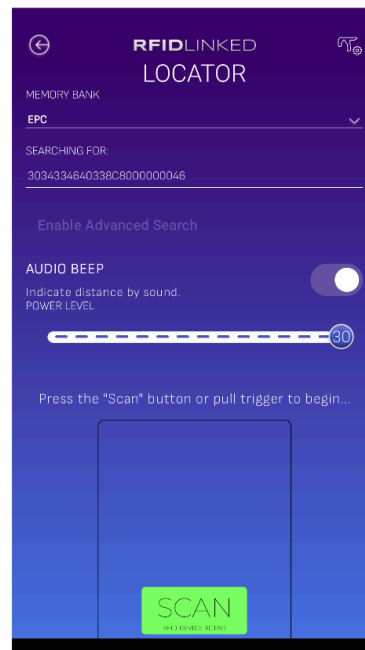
RFIDLINKED
LOCATOR

MEMORY BANK
EPC

SEARCHING FOR:
303433464033 8C8000000046

Enable Advanced Search

AUDIO BEEP
Indicate distance by sound.
POWER LEVEL
30

Press the "Scan" button or pull trigger to begin...

SCAN
RFID DEVICE ACTIVE